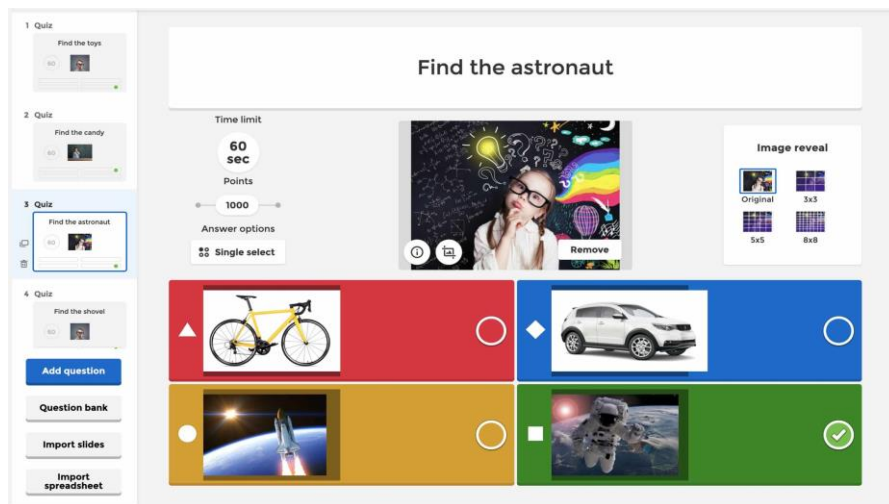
1 Quiz
Find the toys
60

2 Quiz
Find the candy
60

3 Quiz
Find the astronaut
60

4 Quiz
Find the shovel
60

Add question
Question bank
Import slides
Import spreadsheet

Find the astronaut

Time limit
60 sec
Points
1000
Answer options
Single select

Remove

Image reveal
Original
3x3
5x5
8x8